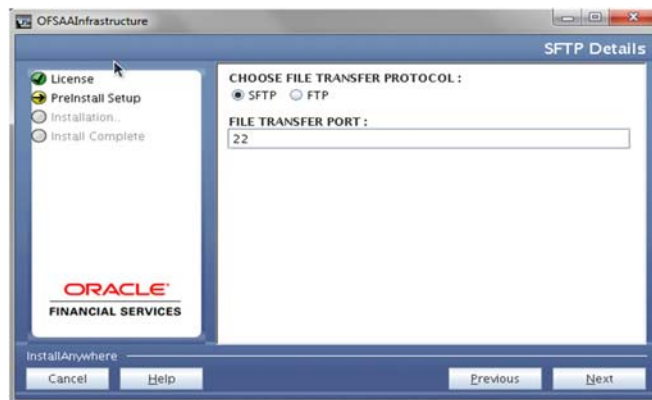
OFSAAInfrastructure

SFTP Details

License
PreInstall Setup
Installation..
Install Complete

CHOOSE FILE TRANSFER PROTOCOL :
SFTP FTP

FILE TRANSFER PORT :
22

ORACLE
FINANCIAL SERVICES

InstallAnywhere

Cancel
Help
Previous
Next